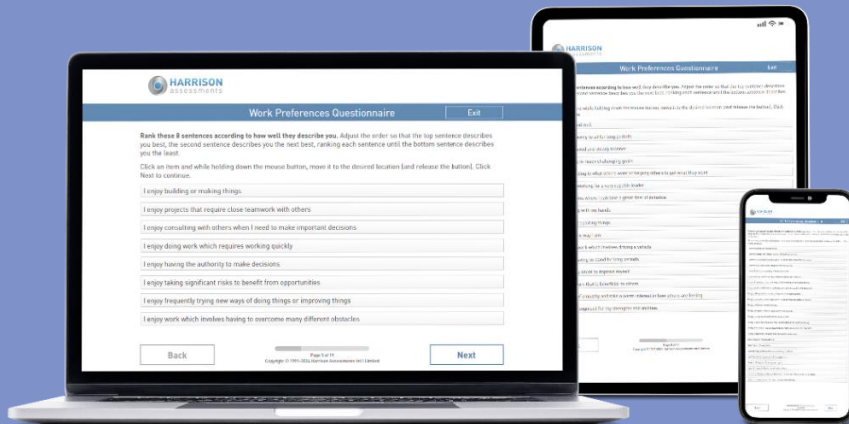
HARRISON
ASSESSMENTS

Work Preferences Questionnaire

Exit

Rank these 8 sentences according to how well they describe you. Adjust the order so that the top sentence describes you best, the second sentence describes you the next best, ranking each sentence until the bottom sentence describes you the least.

Click on an item and while holding down the mouse button, move it to the desired location (and release the button). Click Next to continue.

I enjoy building or making things

I enjoy projects that require close teamwork with others

I enjoy consulting with others when I need to make important decisions

I enjoy doing work which requires working quickly

I enjoy having the authority to make decisions

I enjoy taking significant risks to benefit from opportunities

I enjoy frequently trying new ways of doing things or improving things

I enjoy work which involves having to overcome many different obstacles

Back

Page 5 of 11
Copyright © 1991-2024 Harrison Assessments Int'l Limited

Next

HARRISON
ASSESSMENTS

Work Preferences Questionnaire

Exit

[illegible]

Next